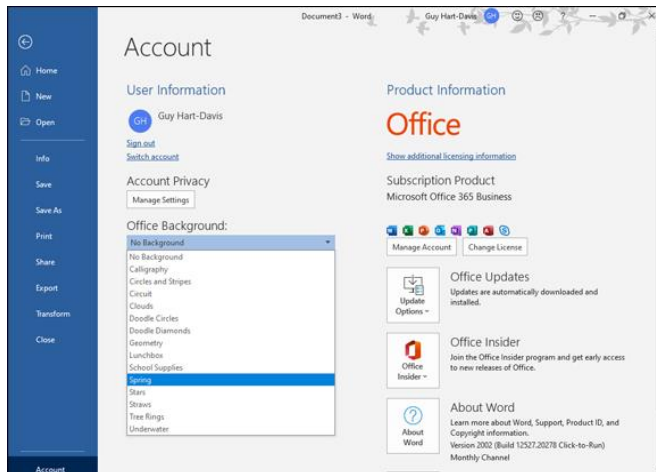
Document3 - Word
Guy Hart-Davis GH
?

Home
New
Open
Info
Save
Save As
Print
Share
Export
Transform
Close
Account

Account

User Information
GH Guy Hart-Davis
Sign out
Switch account

Account Privacy
Manage Settings

Office Background:
No Background
No Background
Calligraphy
Circles and Stripes
Circuit
Clouds
Doodle Circles
Doodle Diamonds
Geometry
Lunchbox
School Supplies
Spring
Stars
Straws
Tree Rings
Underwater

Product Information
Office
Show additional licensing information

Subscription Product
Microsoft Office 365 Business

Manage Account
Change License

Update Options
Office Updates
Updates are automatically downloaded and installed.

Office Insider
Office Insider
Join the Office Insider program and get early access to new releases of Office.

About Word
About Word
Learn more about Word, Support, Product ID, and Copyright information.
Version 2002 (Build 12527.20278 Click-to-Run)
Monthly Channel